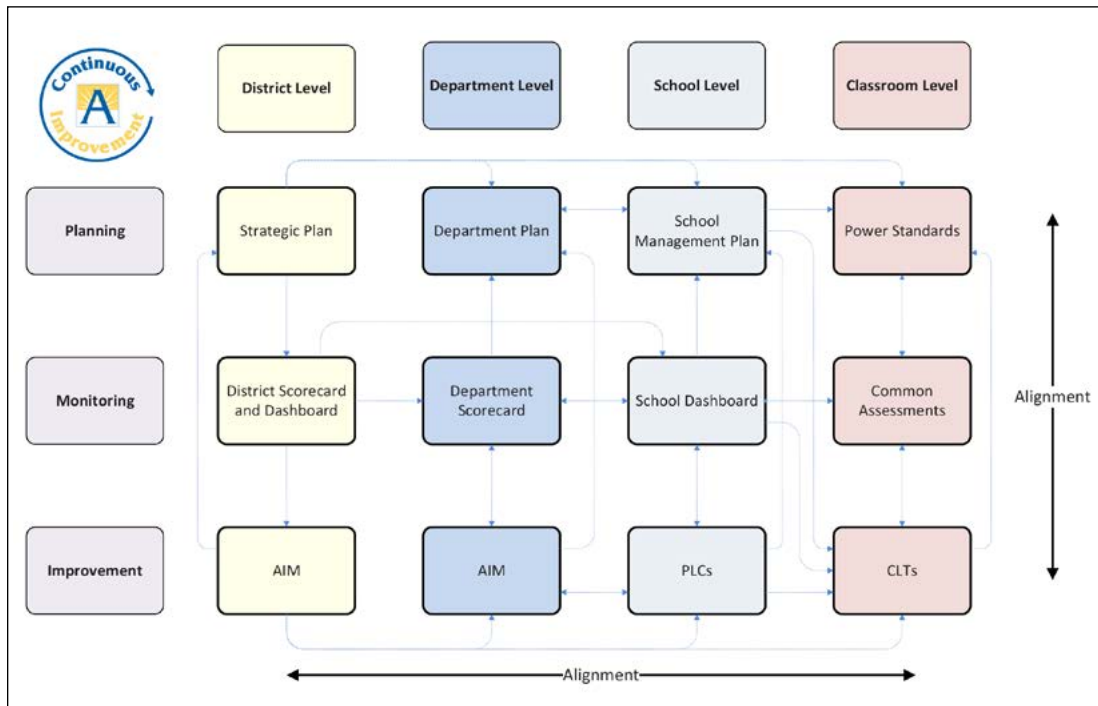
Continuous A Improvement

District Level

Department Level

School Level

Classroom Level

Planning

Strategic Plan

Department Plan

School Management Plan

Power Standards

Monitoring

District Scorecard and Dashboard

Department Scorecard

School Dashboard

Common Assessments

Improvement

AIM

AIM

PLCs

CLTs

Alignment

Alignment